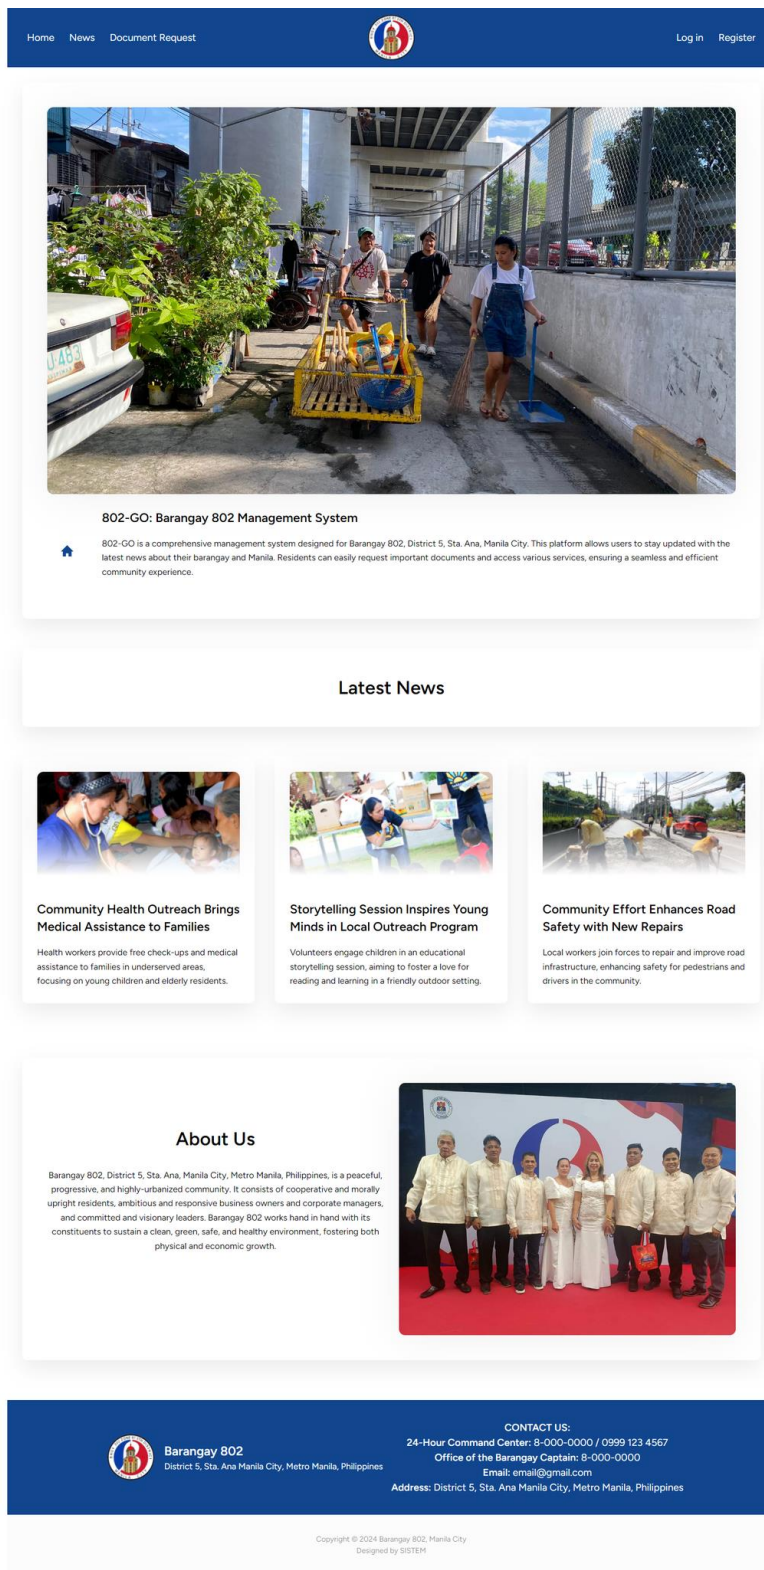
Home News Document Request

Log in Register

802-GO: Barangay 802 Management System

802-GO is a comprehensive management system designed for Barangay 802, District 5, Sta. Ana, Manila City. This platform allows users to stay updated with the latest news about their barangay and Manila. Residents can easily request important documents and access various services, ensuring a seamless and efficient community experience.

Latest News

Community Health Outreach Brings Medical Assistance to Families

Health workers provide free check-ups and medical assistance to families in underserved areas, focusing on young children and elderly residents.

Storytelling Session Inspires Young Minds in Local Outreach Program

Volunteers engage children in an educational storytelling session, aiming to foster a love for reading and learning in a friendly outdoor setting.

Community Effort Enhances Road Safety with New Repairs

Local workers join forces to repair and improve road infrastructure, enhancing safety for pedestrians and drivers in the community.

About Us

Barangay 802, District 5, Sta. Ana, Manila City, Metro Manila, Philippines, is a peaceful, progressive, and highly-urbanized community. It consists of cooperative and morally upright residents, ambitious and responsive business owners and corporate managers, and committed and visionary leaders. Barangay 802 works hand in hand with its constituents to sustain a clean, green, safe, and healthy environment, fostering both physical and economic growth.

Barangay 802
District 5, Sta. Ana Manila City, Metro Manila, Philippines

CONTACT US:
24-Hour Command Center: 8-000-0000 / 0999 123 4567
Office of the Barangay Captain: 8-000-0000
Email: email@gmail.com
Address: District 5, Sta. Ana Manila City, Metro Manila, Philippines

Copyright © 2024 Barangay 802, Manila City
Designed by SISTEM